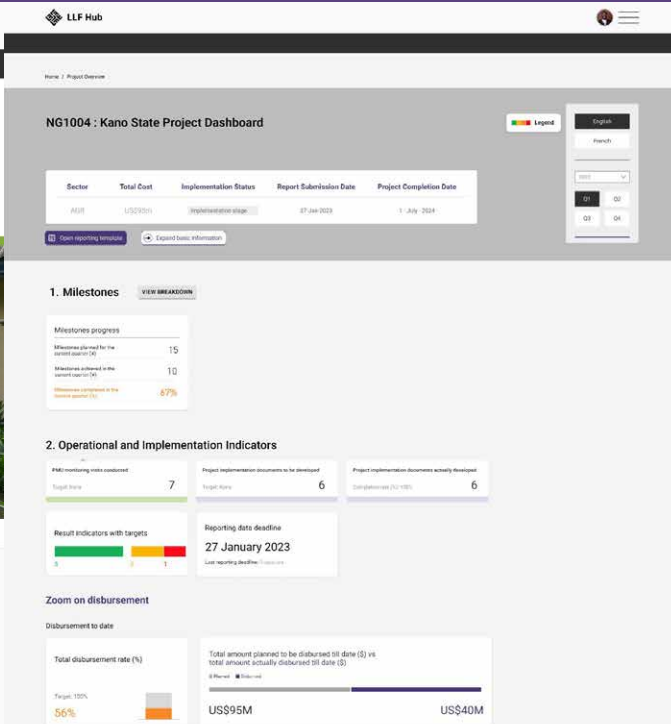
LLF Hub

Home / Project Overview

NG1004 : Kano State Project Dashboard

Legend

English

French

| Sector | Total Cost | Implementation Status | Report Submission Date | Project Completion Date |
|---|---|---|---|---|
| AGR | US$95m | Implementation stage | 27 Jan 2023 | 1 July 2024 |

2022

Q1 Q2

Q3 Q4

Open reporting template

Expand basic information

1. Milestones

VIEW BREAKDOWN

Milestones progress

Milestones planned for the current quarter (#) 15

Milestones achieved in the current quarter (#) 10

Milestones completed in the current quarter (%) 67%

2. Operational and Implementation Indicators

PMU monitoring visits conducted

Target None 7

Project implementation documents to be developed

Target None 6

Project implementation documents actually developed

Completion rate (%) 100 6

Result indicators with targets

3 3 1

Reporting date deadline

27 January 2023

Last reporting deadline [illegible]

Zoom on disbursement

Disbursement to date

Total disbursement rate (%)

Target: 100%

56%

Total amount planned to be disbursed till date ($) vs total amount actually disbursed till date ($)

Planned Disbursed

US$95M

US$40M